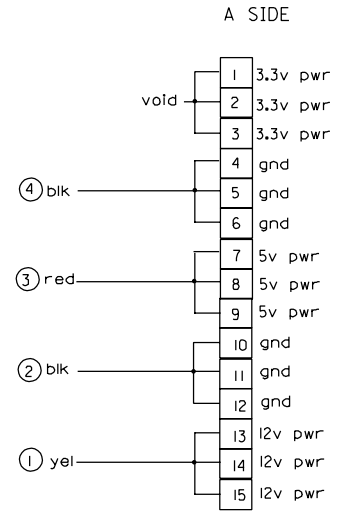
A SIDE

void

| | |
|---|---|
| 1 | 3.3v pwr |
| 2 | 3.3v pwr |
| 3 | 3.3v pwr |
| 4 | gnd |
| 5 | gnd |
| 6 | gnd |
| 7 | 5v pwr |
| 8 | 5v pwr |
| 9 | 5v pwr |
| 10 | gnd |
| 11 | gnd |
| 12 | gnd |
| 13 | 12v pwr |
| 14 | 12v pwr |
| 15 | 12v pwr |

4 blk

3 red

2 blk

1 yel